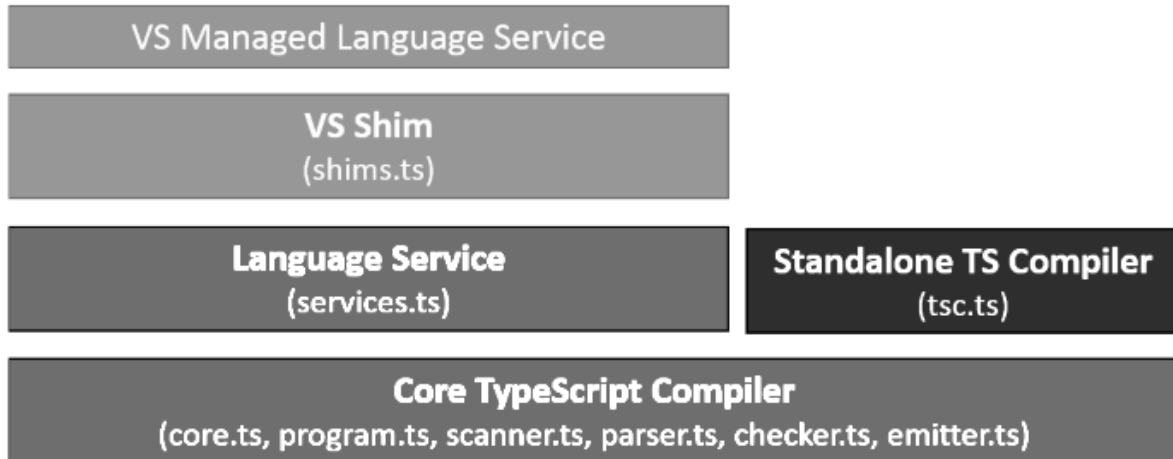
VS Managed Language Service

VS Shim
(shims.ts)

Language Service
(services.ts)

Standalone TS Compiler
(tsc.ts)

Core TypeScript Compiler
(core.ts, program.ts, scanner.ts, parser.ts, checker.ts, emitter.ts)